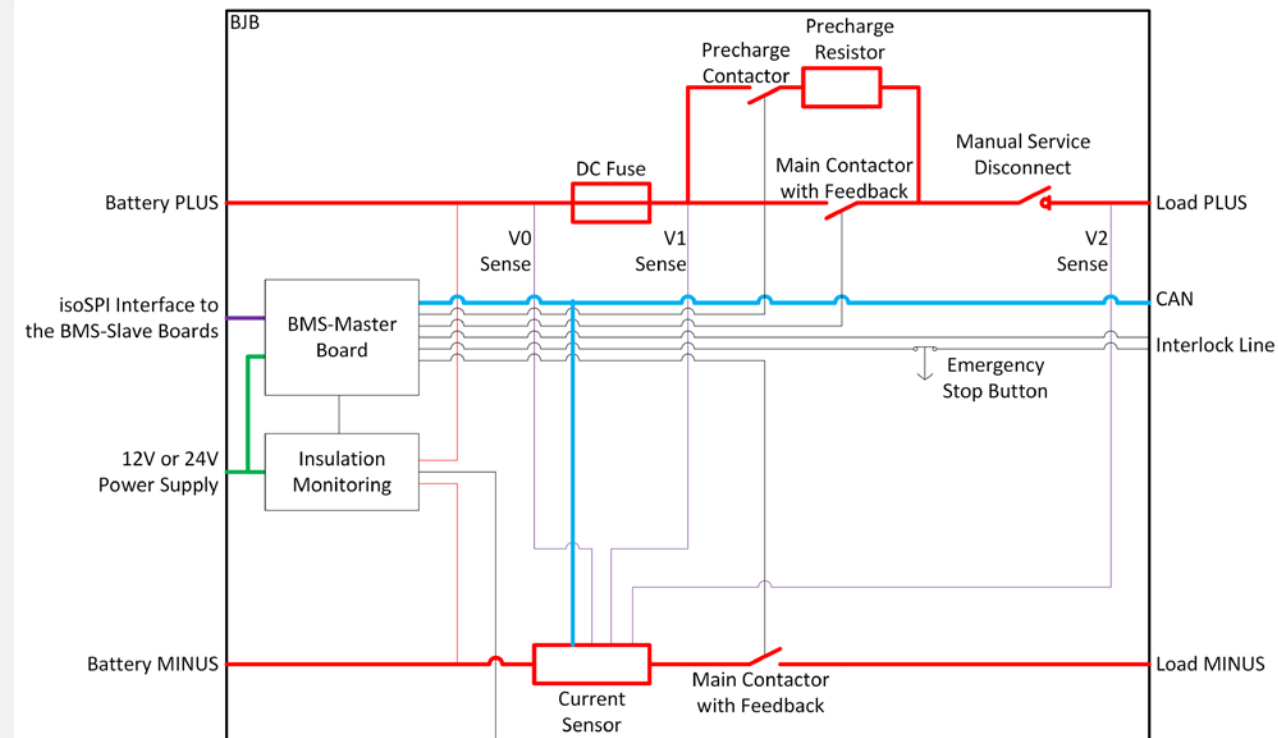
BJB

Precharge Resistor

Precharge Contactor

Manual Service Disconnect

DC Fuse

Main Contactor with Feedback

Battery PLUS

Load PLUS

V0 Sense

V1 Sense

V2 Sense

isoSPI Interface to the BMS-Slave Boards

BMS-Master Board

CAN

Interlock Line

Emergency Stop Button

12V or 24V Power Supply

Insulation Monitoring

Battery MINUS

Current Sensor

Main Contactor with Feedback

Load MINUS